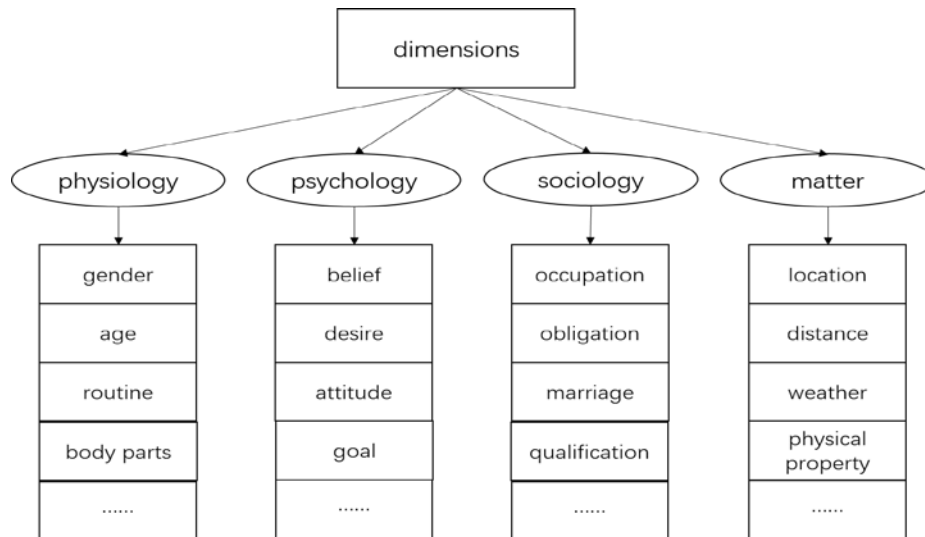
dimensions

physiology

gender
age
routine
body parts
......

psychology

belief
desire
attitude
goal
......

sociology

occupation
obligation
marriage
qualification
......

matter

location
distance
weather
physical property
......